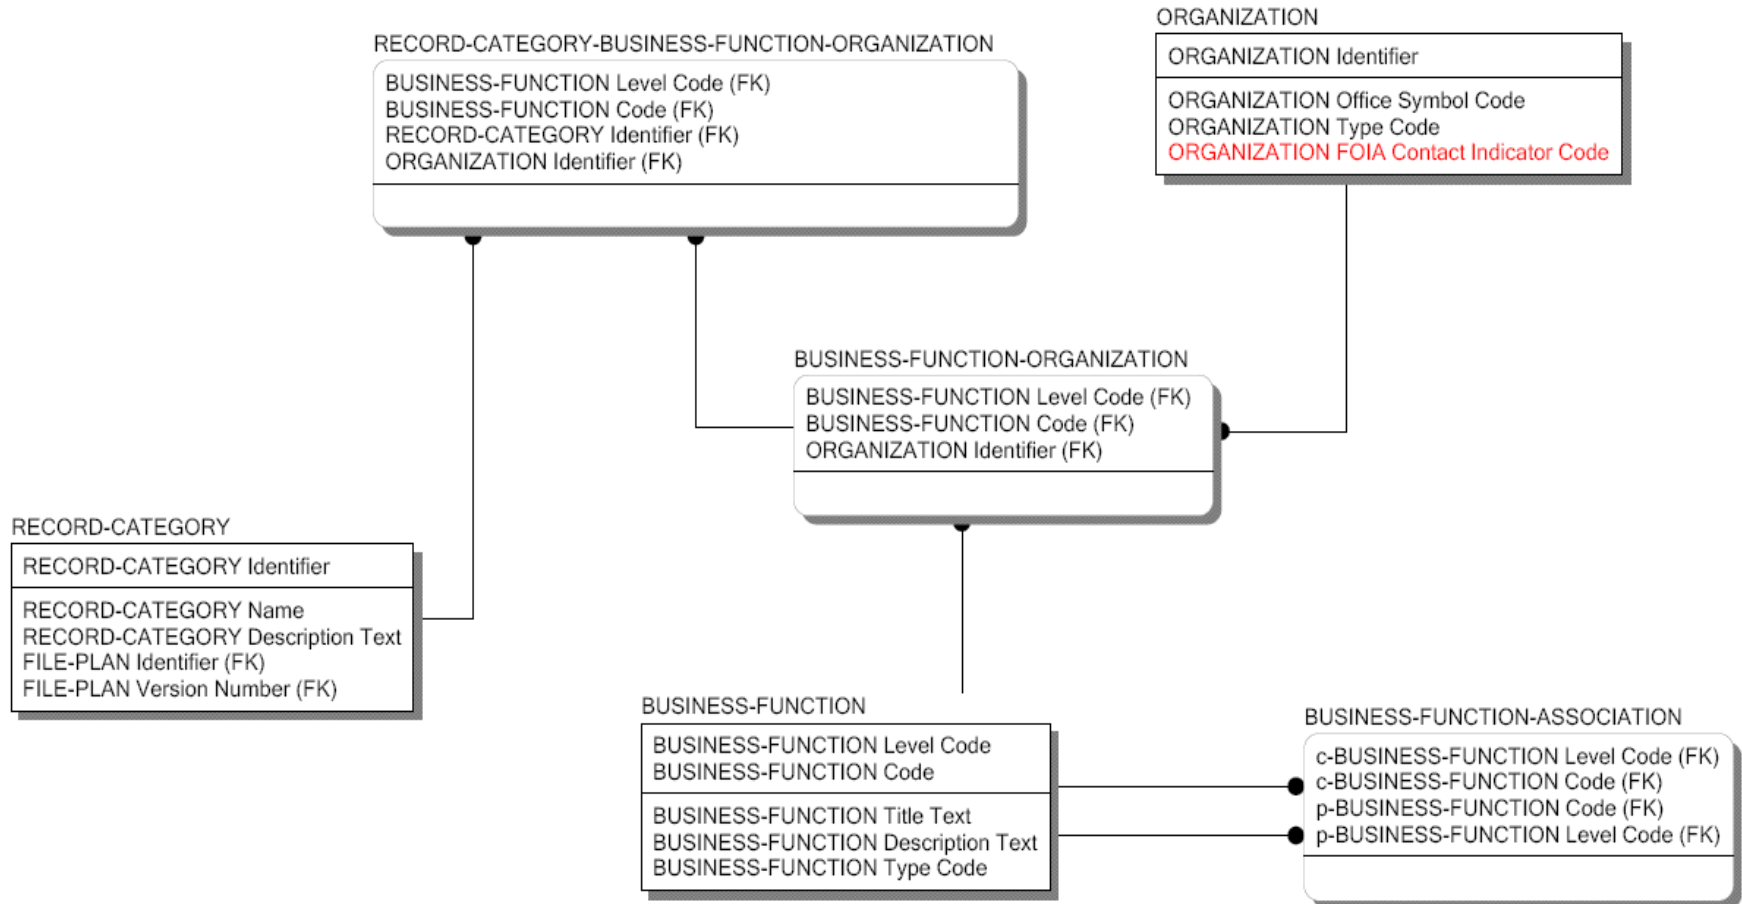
RECORD-CATEGORY-BUSINESS-FUNCTION-ORGANIZATION
BUSINESS-FUNCTION Level Code (FK)
BUSINESS-FUNCTION Code (FK)
RECORD-CATEGORY Identifier (FK)
ORGANIZATION Identifier (FK)

ORGANIZATION
ORGANIZATION Identifier
ORGANIZATION Office Symbol Code
ORGANIZATION Type Code
ORGANIZATION FOIA Contact Indicator Code

BUSINESS-FUNCTION-ORGANIZATION
BUSINESS-FUNCTION Level Code (FK)
BUSINESS-FUNCTION Code (FK)
ORGANIZATION Identifier (FK)

RECORD-CATEGORY
RECORD-CATEGORY Identifier
RECORD-CATEGORY Name
RECORD-CATEGORY Description Text
FILE-PLAN Identifier (FK)
FILE-PLAN Version Number (FK)

BUSINESS-FUNCTION
BUSINESS-FUNCTION Level Code
BUSINESS-FUNCTION Code
BUSINESS-FUNCTION Title Text
BUSINESS-FUNCTION Description Text
BUSINESS-FUNCTION Type Code

BUSINESS-FUNCTION-ASSOCIATION
c-BUSINESS-FUNCTION Level Code (FK)
c-BUSINESS-FUNCTION Code (FK)
p-BUSINESS-FUNCTION Code (FK)
p-BUSINESS-FUNCTION Level Code (FK)